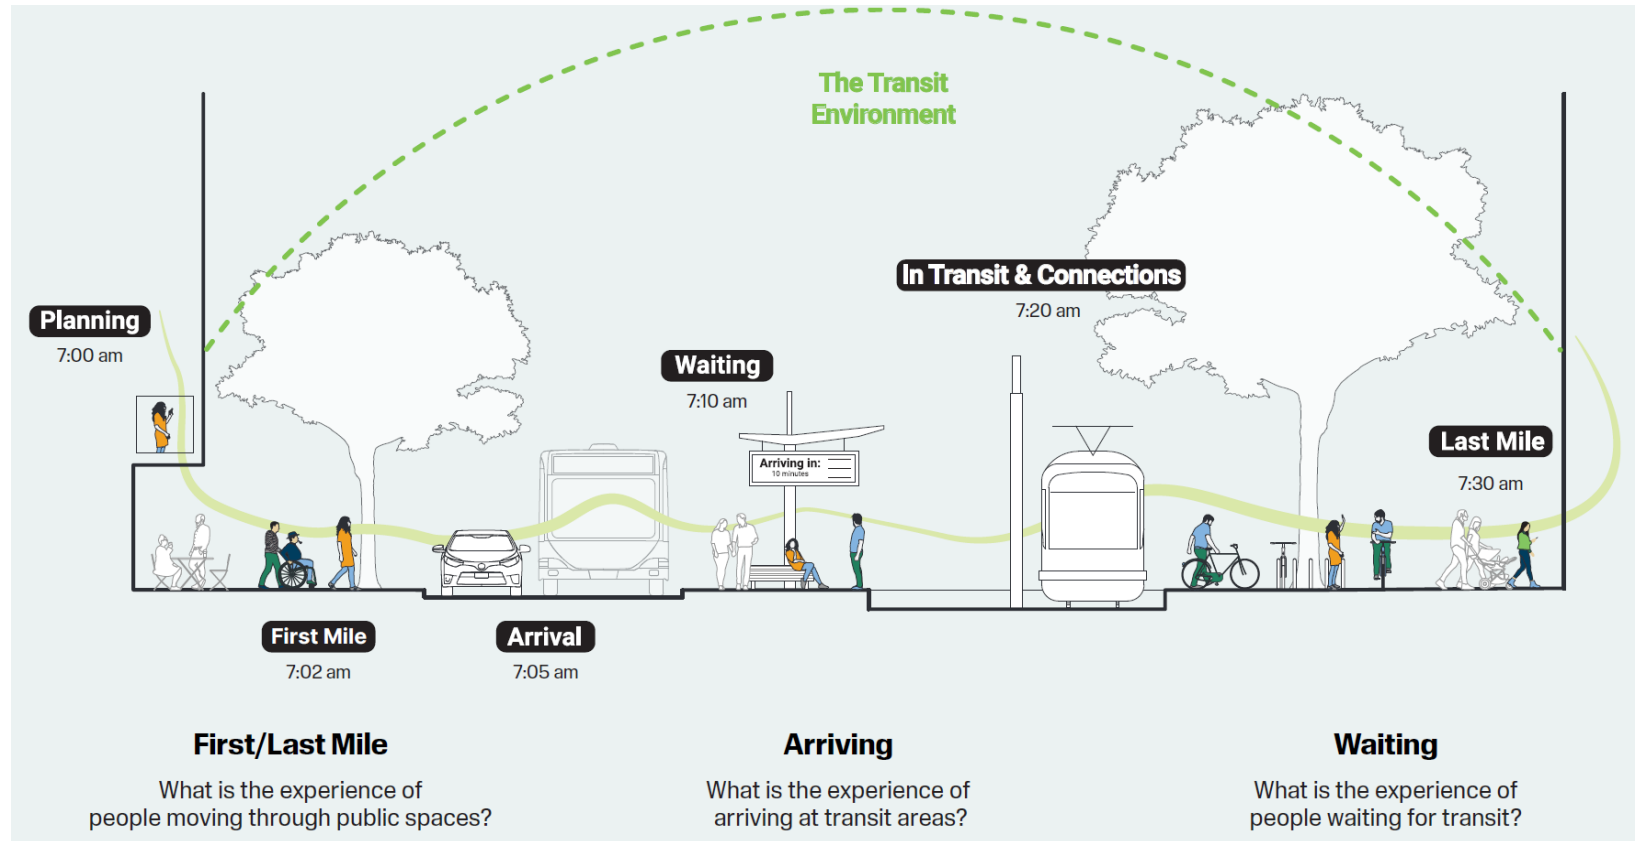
The Transit Environment

Planning
7:00 am

Waiting
7:10 am

Arriving in:
10 minutes

In Transit & Connections
7:20 am

Last Mile
7:30 am

First Mile
7:02 am

Arrival
7:05 am

First/Last Mile
What is the experience of people moving through public spaces?

Arriving
What is the experience of arriving at transit areas?

Waiting
What is the experience of people waiting for transit?